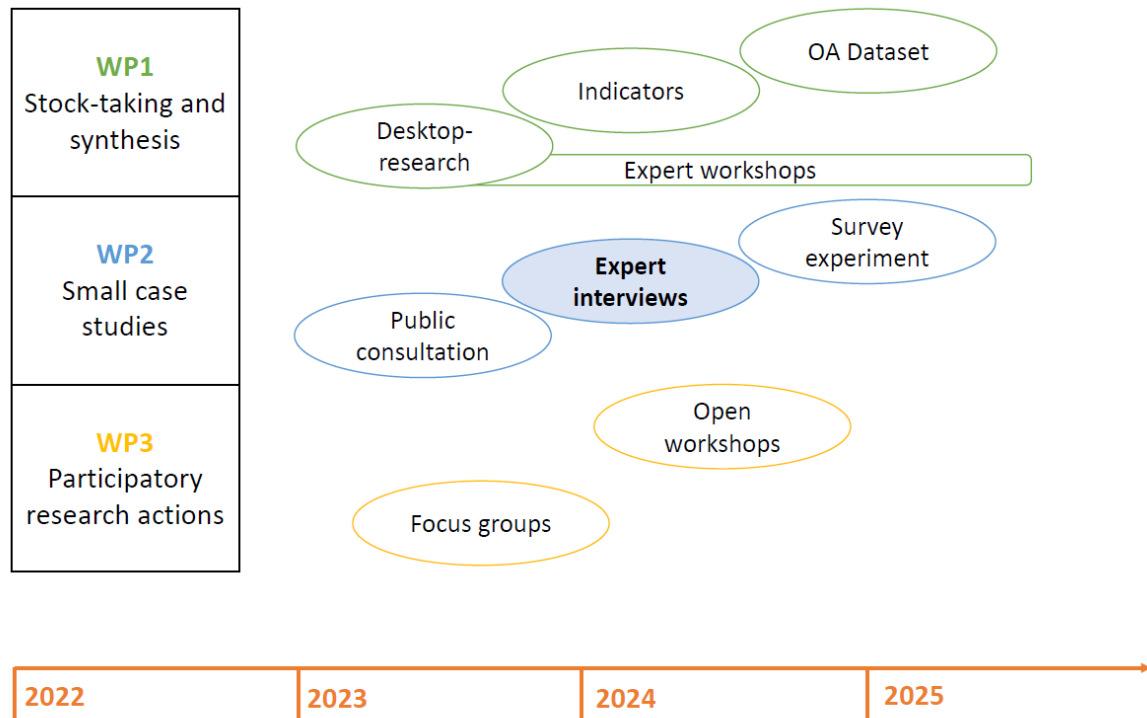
WP1
Stock-taking and synthesis

OA Dataset

Indicators

Desktop-research

Expert workshops

WP2
Small case studies

Survey experiment

Expert interviews

Public consultation

WP3
Participatory research actions

Open workshops

Focus groups

2022

2023

2024

2025